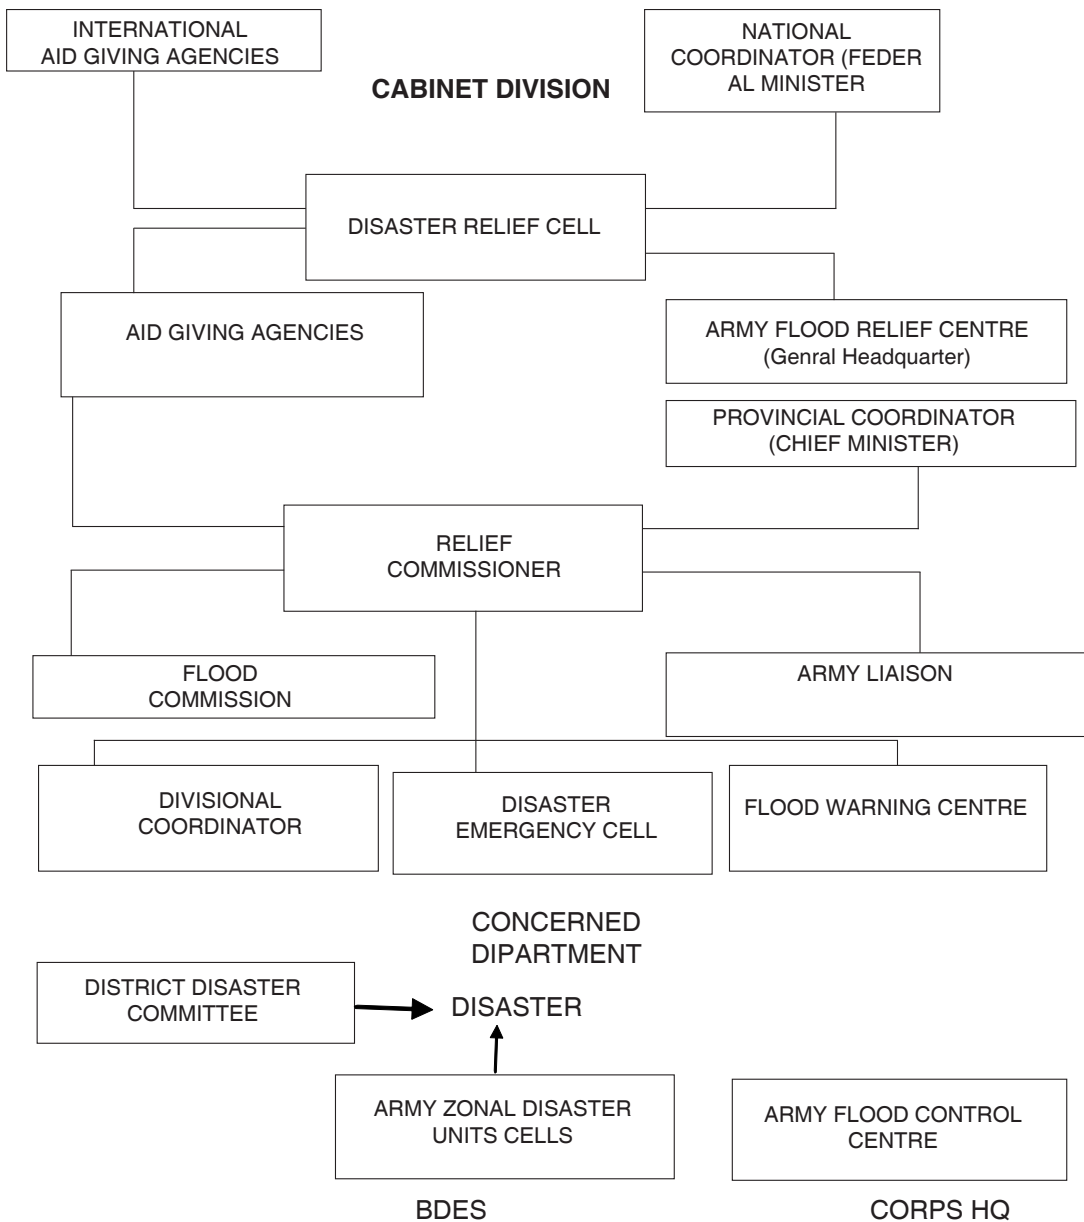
INTERNATIONAL AID GIVING AGENCIES

CABINET DIVISION

NATIONAL COORDINATOR (FEDER AL MINISTER

DISASTER RELIEF CELL

AID GIVING AGENCIES

ARMY FLOOD RELIEF CENTRE (Genral Headquarter)

PROVINCIAL COORDINATOR (CHIEF MINISTER)

RELIEF COMMISSIONER

FLOOD COMMISSION

ARMY LIAISON

DIVISIONAL COORDINATOR

DISASTER EMERGENCY CELL

FLOOD WARNING CENTRE

CONCERNED DIPARTMENT

DISTRICT DISASTER COMMITTEE

DISASTER

ARMY ZONAL DISASTER UNITS CELLS

ARMY FLOOD CONTROL CENTRE

BDES

CORPS HQ